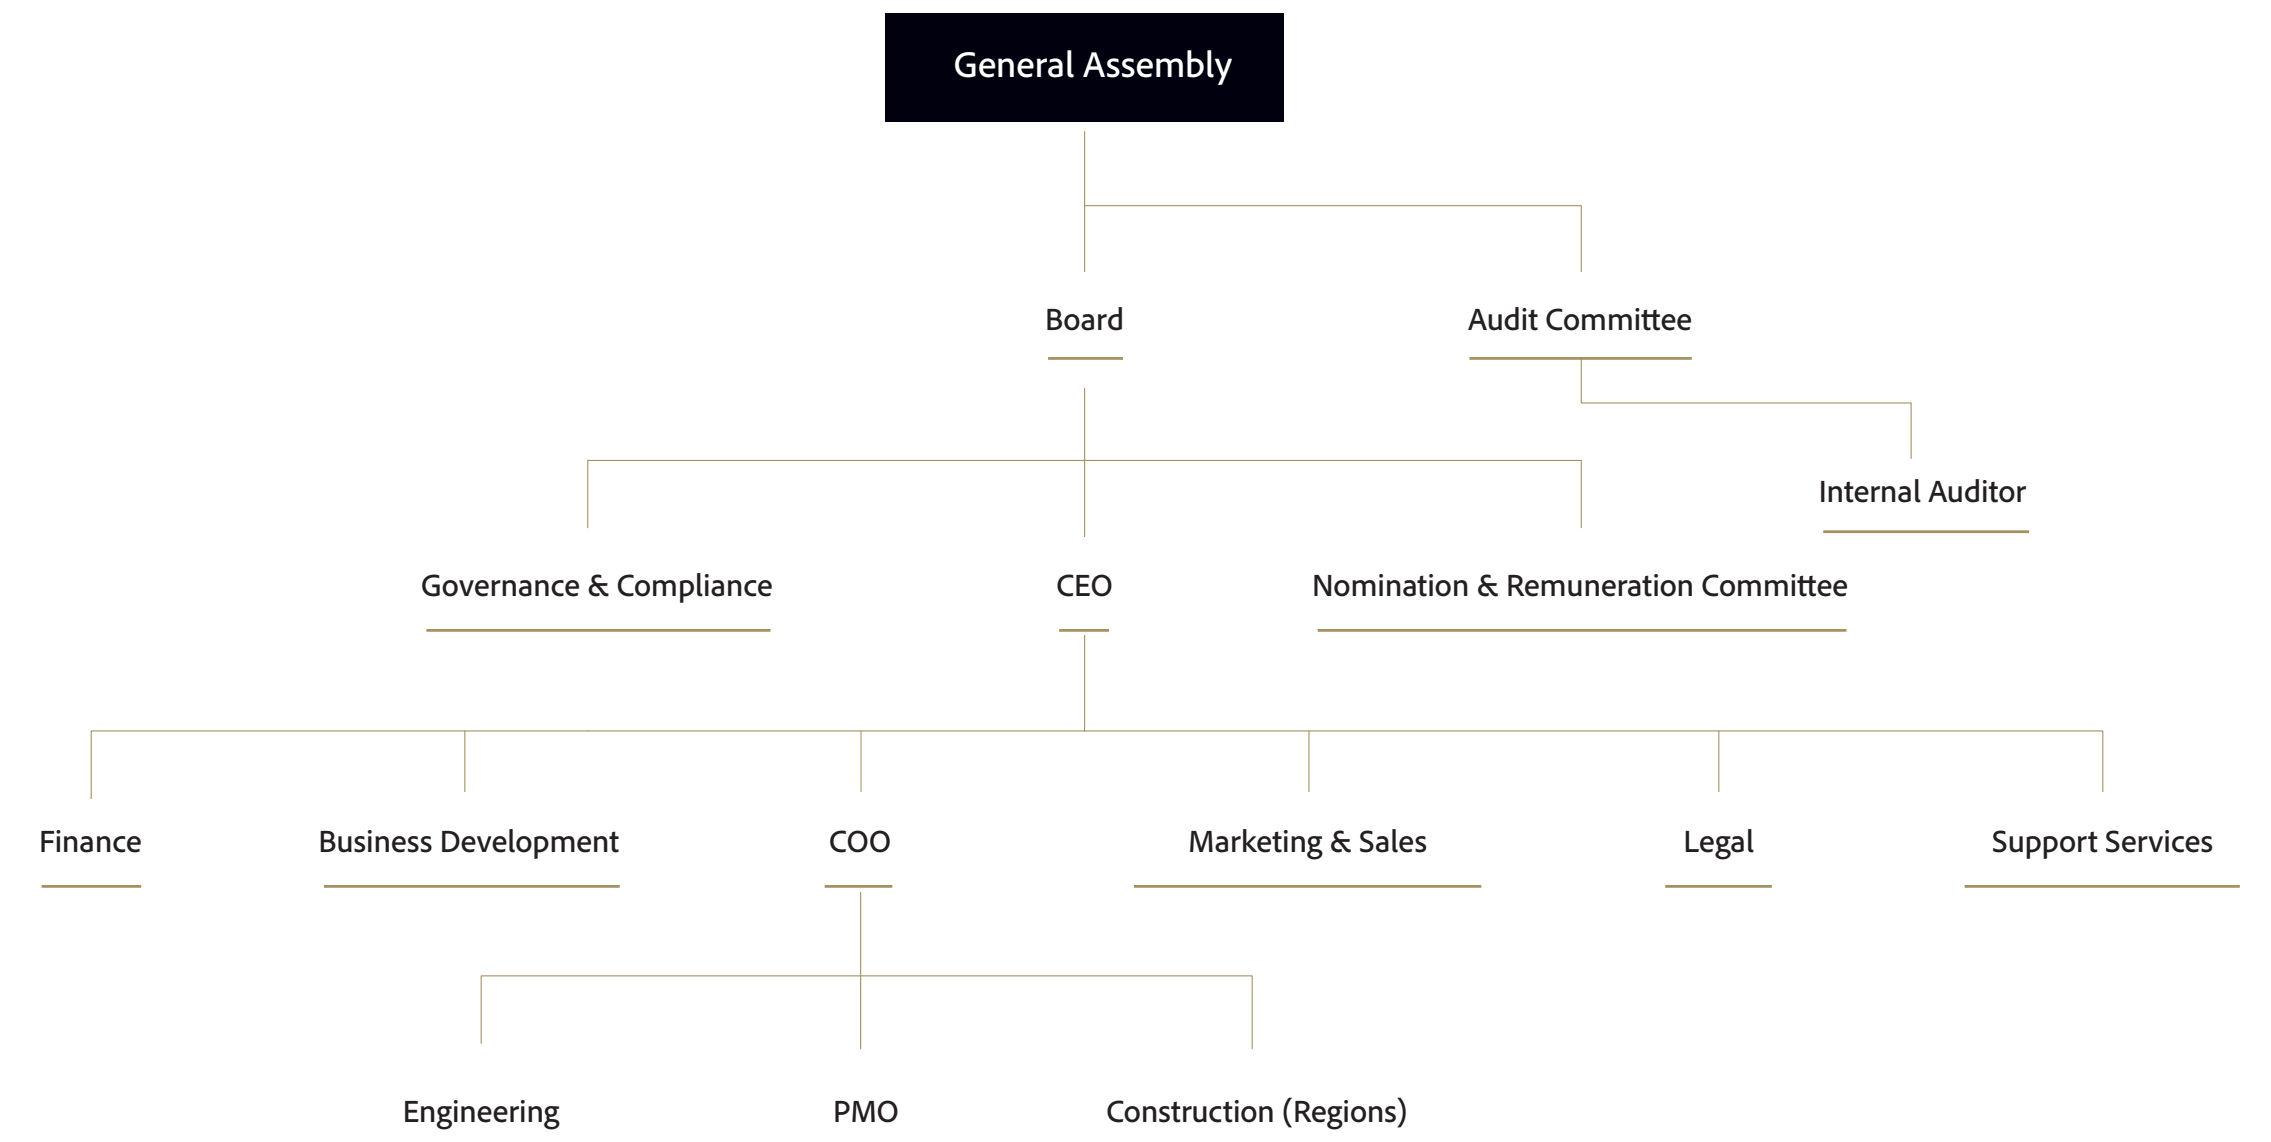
General Assembly

Board

Audit Committee

Internal Auditor

Governance & Compliance

CEO

Nomination & Remuneration Committee

Finance

Business Development

COO

Marketing & Sales

Legal

Support Services

Engineering

PMO

Construction (Regions)